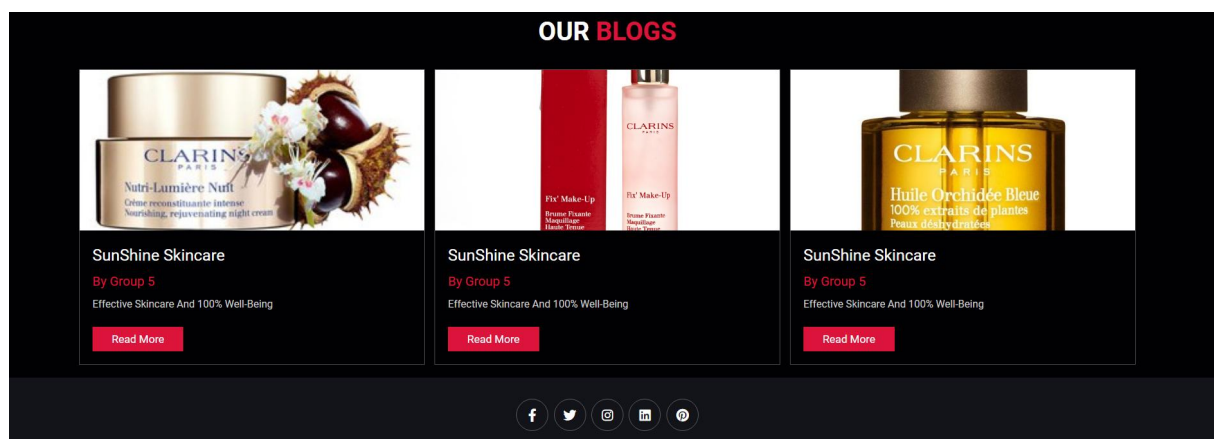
OUR BLOGS

CLARINS
PARIS
Nutri-Lumière Nuit
Crème reconstituante intense
Nourishing, rejuvenating night cream

SunShine Skincare
By Group 5
Effective Skincare And 100% Well-Being
Read More

Fix' Make-Up
Brume Fixante Maquillage Haute Tenue
CLARINS
PARIS
Fix' Make-Up
Brume Fixante Maquillage Haute Tenue

SunShine Skincare
By Group 5
Effective Skincare And 100% Well-Being
Read More

CLARINS
PARIS
Huile Orchidée Bleue
100% extraits de plantes
Peaux déshydratées

SunShine Skincare
By Group 5
Effective Skincare And 100% Well-Being
Read More